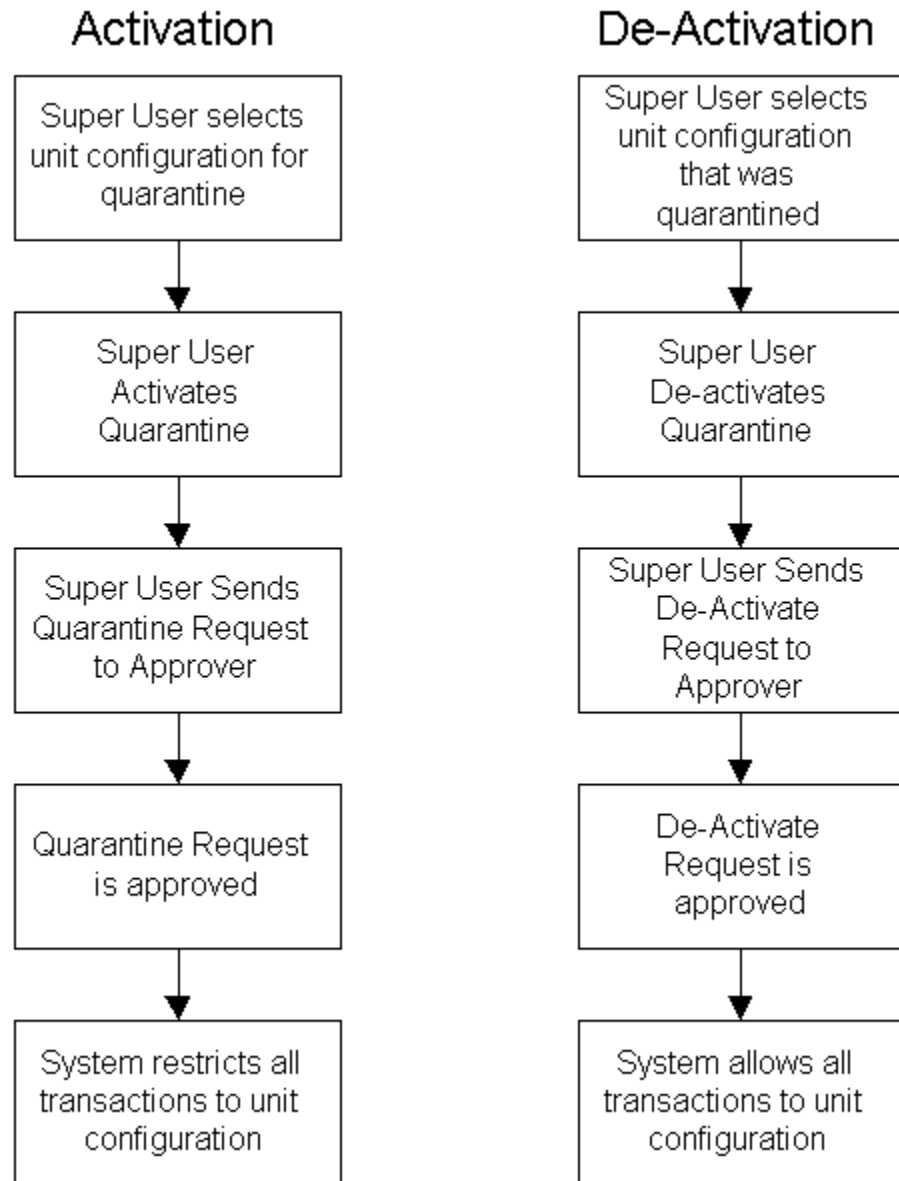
Activation

Super User selects unit configuration for quarantine

Super User Activates Quarantine

Super User Sends Quarantine Request to Approver

Quarantine Request is approved

System restricts all transactions to unit configuration

De-Activation

Super User selects unit configuration that was quarantined

Super User De-activates Quarantine

Super User Sends De-Activate Request to Approver

De-Activate Request is approved

System allows all transactions to unit configuration